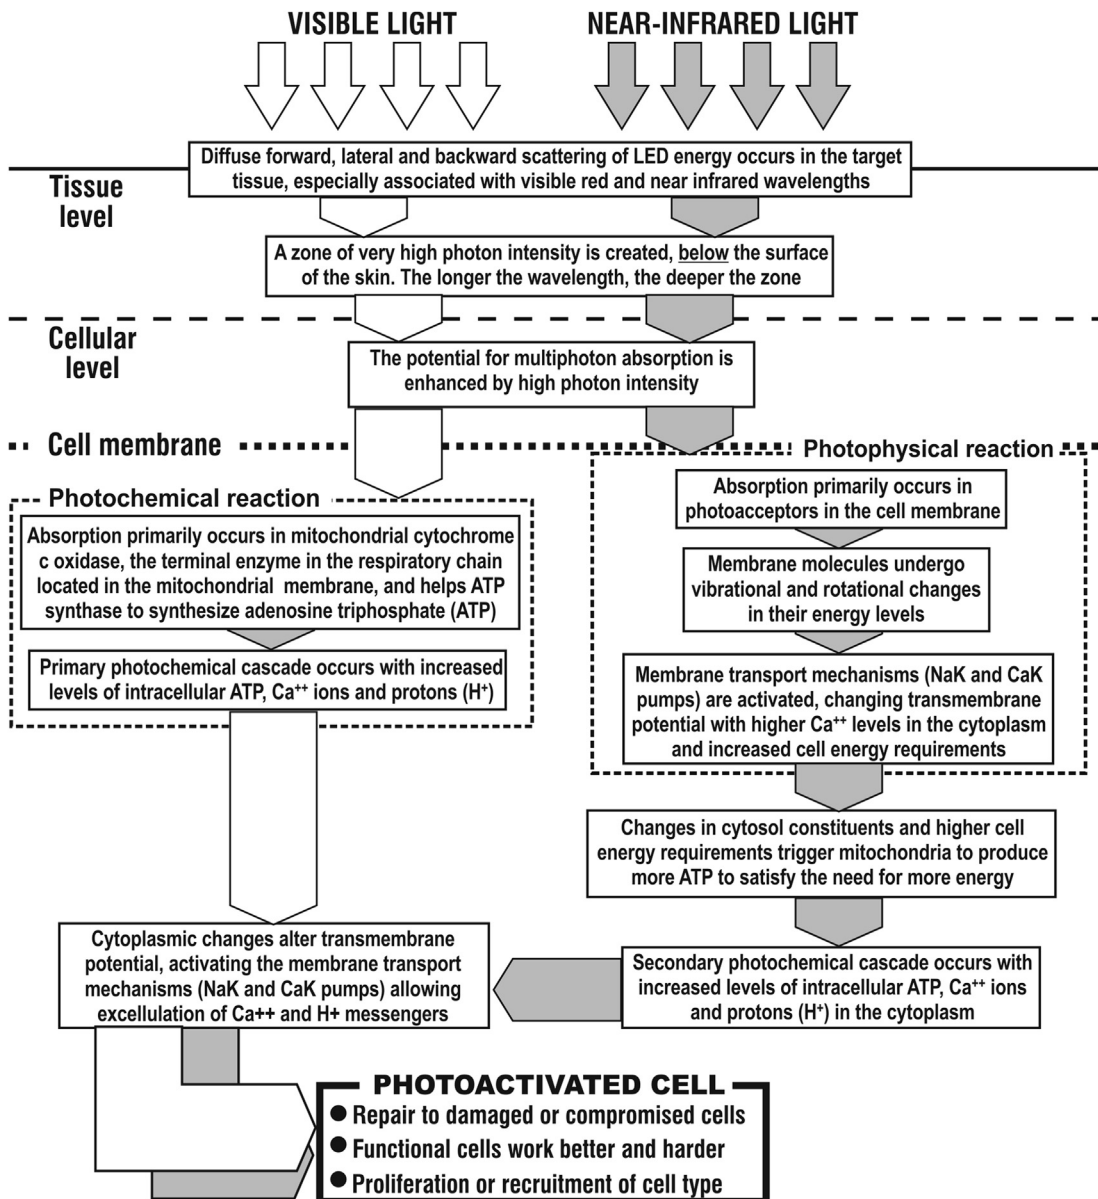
VISIBLE LIGHT

NEAR-INFRARED LIGHT

Tissue level

Diffuse forward, lateral and backward scattering of LED energy occurs in the target tissue, especially associated with visible red and near infrared wavelengths

A zone of very high photon intensity is created, below the surface of the skin. The longer the wavelength, the deeper the zone

Cellular level

The potential for multiphoton absorption is enhanced by high photon intensity

Cell membrane

Photophysical reaction

Absorption primarily occurs in photoacceptors in the cell membrane

Membrane molecules undergo vibrational and rotational changes in their energy levels

Membrane transport mechanisms (NaK and CaK pumps) are activated, changing transmembrane potential with higher Ca$^{++}$ levels in the cytoplasm and increased cell energy requirements

Photochemical reaction

Absorption primarily occurs in mitochondrial cytochrome c oxidase, the terminal enzyme in the respiratory chain located in the mitochondrial membrane, and helps ATP synthase to synthesize adenosine triphosphate (ATP)

Primary photochemical cascade occurs with increased levels of intracellular ATP, Ca$^{++}$ ions and protons (H$^{+}$)

Changes in cytosol constituents and higher cell energy requirements trigger mitochondria to produce more ATP to satisfy the need for more energy

Cytoplasmic changes alter transmembrane potential, activating the membrane transport mechanisms (NaK and CaK pumps) allowing excellulation of Ca++ and H+ messengers

Secondary photochemical cascade occurs with increased levels of intracellular ATP, Ca$^{++}$ ions and protons (H$^{+}$) in the cytoplasm

PHOTOACTIVATED CELL
● Repair to damaged or compromised cells
● Functional cells work better and harder
● Proliferation or recruitment of cell type